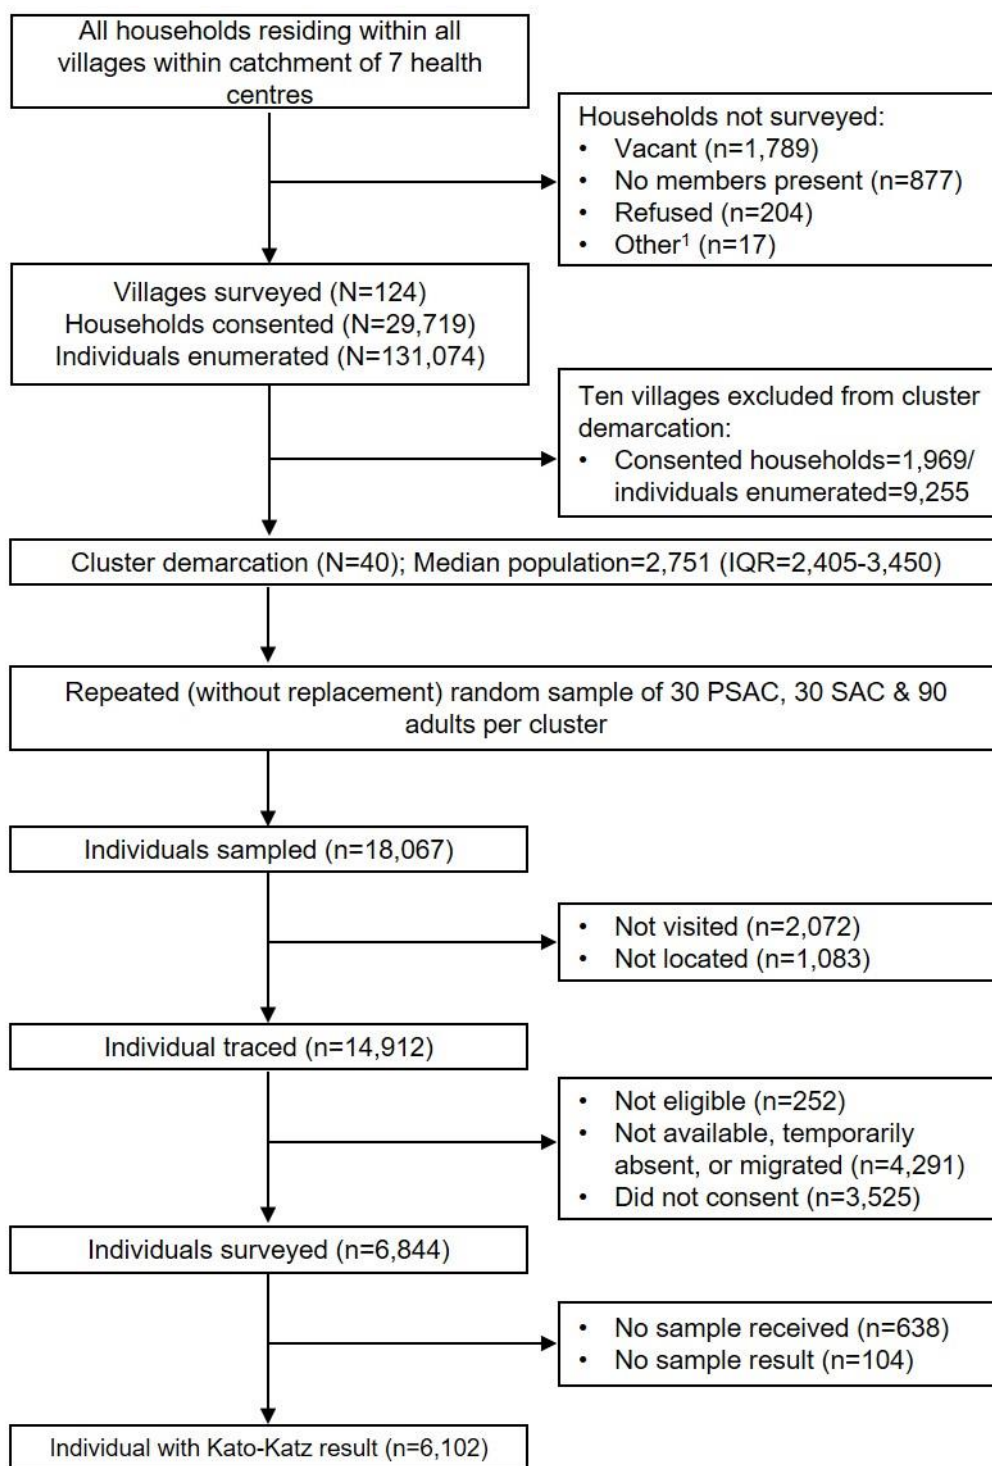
All households residing within all villages within catchment of 7 health centres

Households not surveyed:
• Vacant (n=1,789)
• No members present (n=877)
• Refused (n=204)
• Other$^1$ (n=17)

Villages surveyed (N=124)
Households consented (N=29,719)
Individuals enumerated (N=131,074)

Ten villages excluded from cluster demarcation:
• Consented households=1,969/ individuals enumerated=9,255

Cluster demarcation (N=40); Median population=2,751 (IQR=2,405-3,450)

Repeated (without replacement) random sample of 30 PSAC, 30 SAC & 90 adults per cluster

Individuals sampled (n=18,067)

• Not visited (n=2,072)
• Not located (n=1,083)

Individual traced (n=14,912)

• Not eligible (n=252)
• Not available, temporarily absent, or migrated (n=4,291)
• Did not consent (n=3,525)

Individuals surveyed (n=6,844)

• No sample received (n=638)
• No sample result (n=104)

Individual with Kato-Katz result (n=6,102)